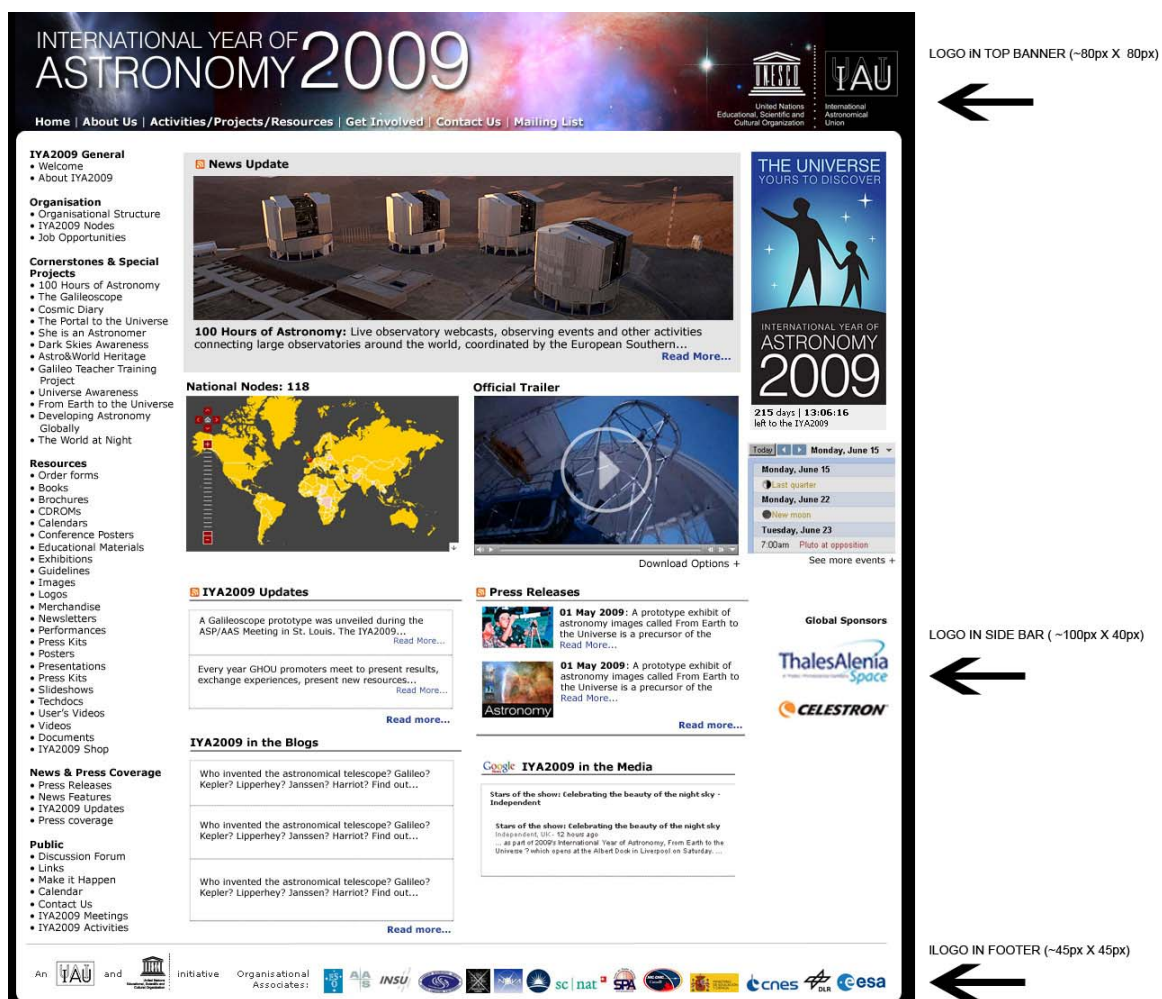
INTERNATIONAL YEAR OF ASTRONOMY 2009

UNESCO United Nations Educational, Scientific and Cultural Organization

IAU International Astronomical Union

LOGO iN TOP BANNER (~80px X 80px)

Home | About Us | Activities/Projects/Resources | Get Involved | Contact Us | Mailing List

IYA2009 General
• Welcome
• About IYA2009

Organisation
• Organisational Structure
• IYA2009 Nodes
• Job Opportunities

Cornerstones & Special Projects
• 100 Hours of Astronomy
• The Galileoscope
• Cosmic Diary
• The Portal to the Universe
• She is an Astronomer
• Dark Skies Awareness
• Astro&World Heritage
• Galileo Teacher Training Project
• Universe Awareness
• From Earth to the Universe
• Developing Astronomy Globally
• The World at Night

Resources
• Order forms
• Books
• Brochures
• CDROMs
• Calendars
• Conference Posters
• Educational Materials
• Exhibitions
• Guidelines
• Images
• Logos
• Merchandise
• Newsletters
• Performances
• Press Kits
• Posters
• Presentations
• Press Kits
• Slideshows
• Techdocs
• User's Videos
• Videos
• Documents
• IYA2009 Shop

News & Press Coverage
• Press Releases
• News Features
• IYA2009 Updates
• Press coverage

Public
• Discussion Forum
• Links
• Make it Happen
• Calendar
• Contact Us
• IYA2009 Meetings
• IYA2009 Activities

News Update

100 Hours of Astronomy: Live observatory webcasts, observing events and other activities connecting large observatories around the world, coordinated by the European Southern...
Read More...

THE UNIVERSE YOURS TO DISCOVER
INTERNATIONAL YEAR OF ASTRONOMY 2009
215 days | 13:06:16
left to the IYA2009

National Nodes: 118

Official Trailer

Download Options +

Today Monday, June 15
Monday, June 15
Last quarter
Monday, June 22
New moon
Tuesday, June 23
7:00am Pluto at opposition
See more events +

IYA2009 Updates

A Galileoscope prototype was unveiled during the ASP/AAS Meeting in St. Louis. The IYA2009...
Read More...

Every year GHOU promoters meet to present results, exchange experiences, present new resources...
Read More...

Read more...

Press Releases

01 May 2009: A prototype exhibit of astronomy images called From Earth to the Universe is a precursor of the
Read More...

01 May 2009: A prototype exhibit of astronomy images called From Earth to the Universe is a precursor of the
Read More...
Astronomy

Read more...

Global Sponsors
ThalesAlenia Space
CELESTRON

LOGO IN SIDE BAR ( ~100px X 40px)

IYA2009 in the Blogs

Who invented the astronomical telescope? Galileo? Kepler? Lipperhey? Janssen? Harriot? Find out...

Who invented the astronomical telescope? Galileo? Kepler? Lipperhey? Janssen? Harriot? Find out...

Who invented the astronomical telescope? Galileo? Kepler? Lipperhey? Janssen? Harriot? Find out...

Read more...

Google IYA2009 in the Media

Stars of the show: Celebrating the beauty of the night sky - Independent

Stars of the show: Celebrating the beauty of the night sky
Independent, UK - 12 hours ago
... as part of 2009's International Year of Astronomy, From Earth to the Universe ? which opens at the Albert Dock in Liverpool on Saturday. ...

An IAU and UNESCO initiative Organisational Associates: INSU sc|nat SPA cnes DLR esa

ILOGO IN FOOTER (~45px X 45px)